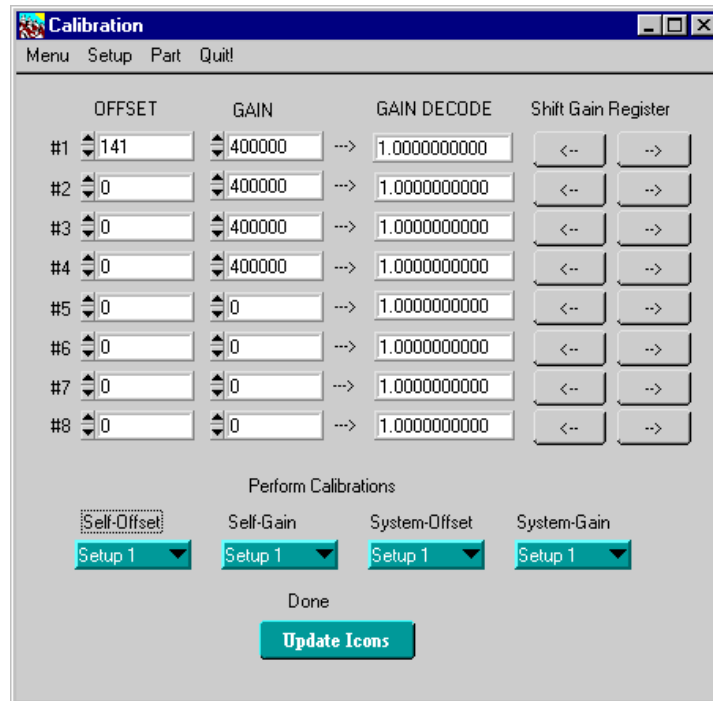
Calibration

Menu Setup Part Quit!

| | OFFSET | GAIN | | GAIN DECODE | Shift Gain Register | |
|---|---|---|---|---|---|---|
| #1 | 141 | 400000 | ---> | 1.0000000000 | <-- | --> |
| #2 | 0 | 400000 | ---> | 1.0000000000 | <-- | --> |
| #3 | 0 | 400000 | ---> | 1.0000000000 | <-- | --> |
| #4 | 0 | 400000 | ---> | 1.0000000000 | <-- | --> |
| #5 | 0 | 0 | ---> | 1.0000000000 | <-- | --> |
| #6 | 0 | 0 | ---> | 1.0000000000 | <-- | --> |
| #7 | 0 | 0 | ---> | 1.0000000000 | <-- | --> |
| #8 | 0 | 0 | ---> | 1.0000000000 | <-- | --> |

Perform Calibrations

Self-Offset Self-Gain System-Offset System-Gain

Setup 1 Setup 1 Setup 1 Setup 1

Done

Update Icons